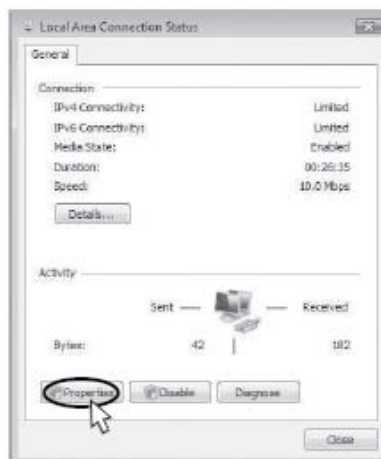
Local Area Connection Status

General

Connection
IPv4 Connectivity: Limited
IPv6 Connectivity: Limited
Media State: Enabled
Duration: 00:26:35
Speed: 10.0 Mbps

Details...

Activity
Sent — — Received
Bytes: 42 | 182

Properties
Disable
Diagnose

Close